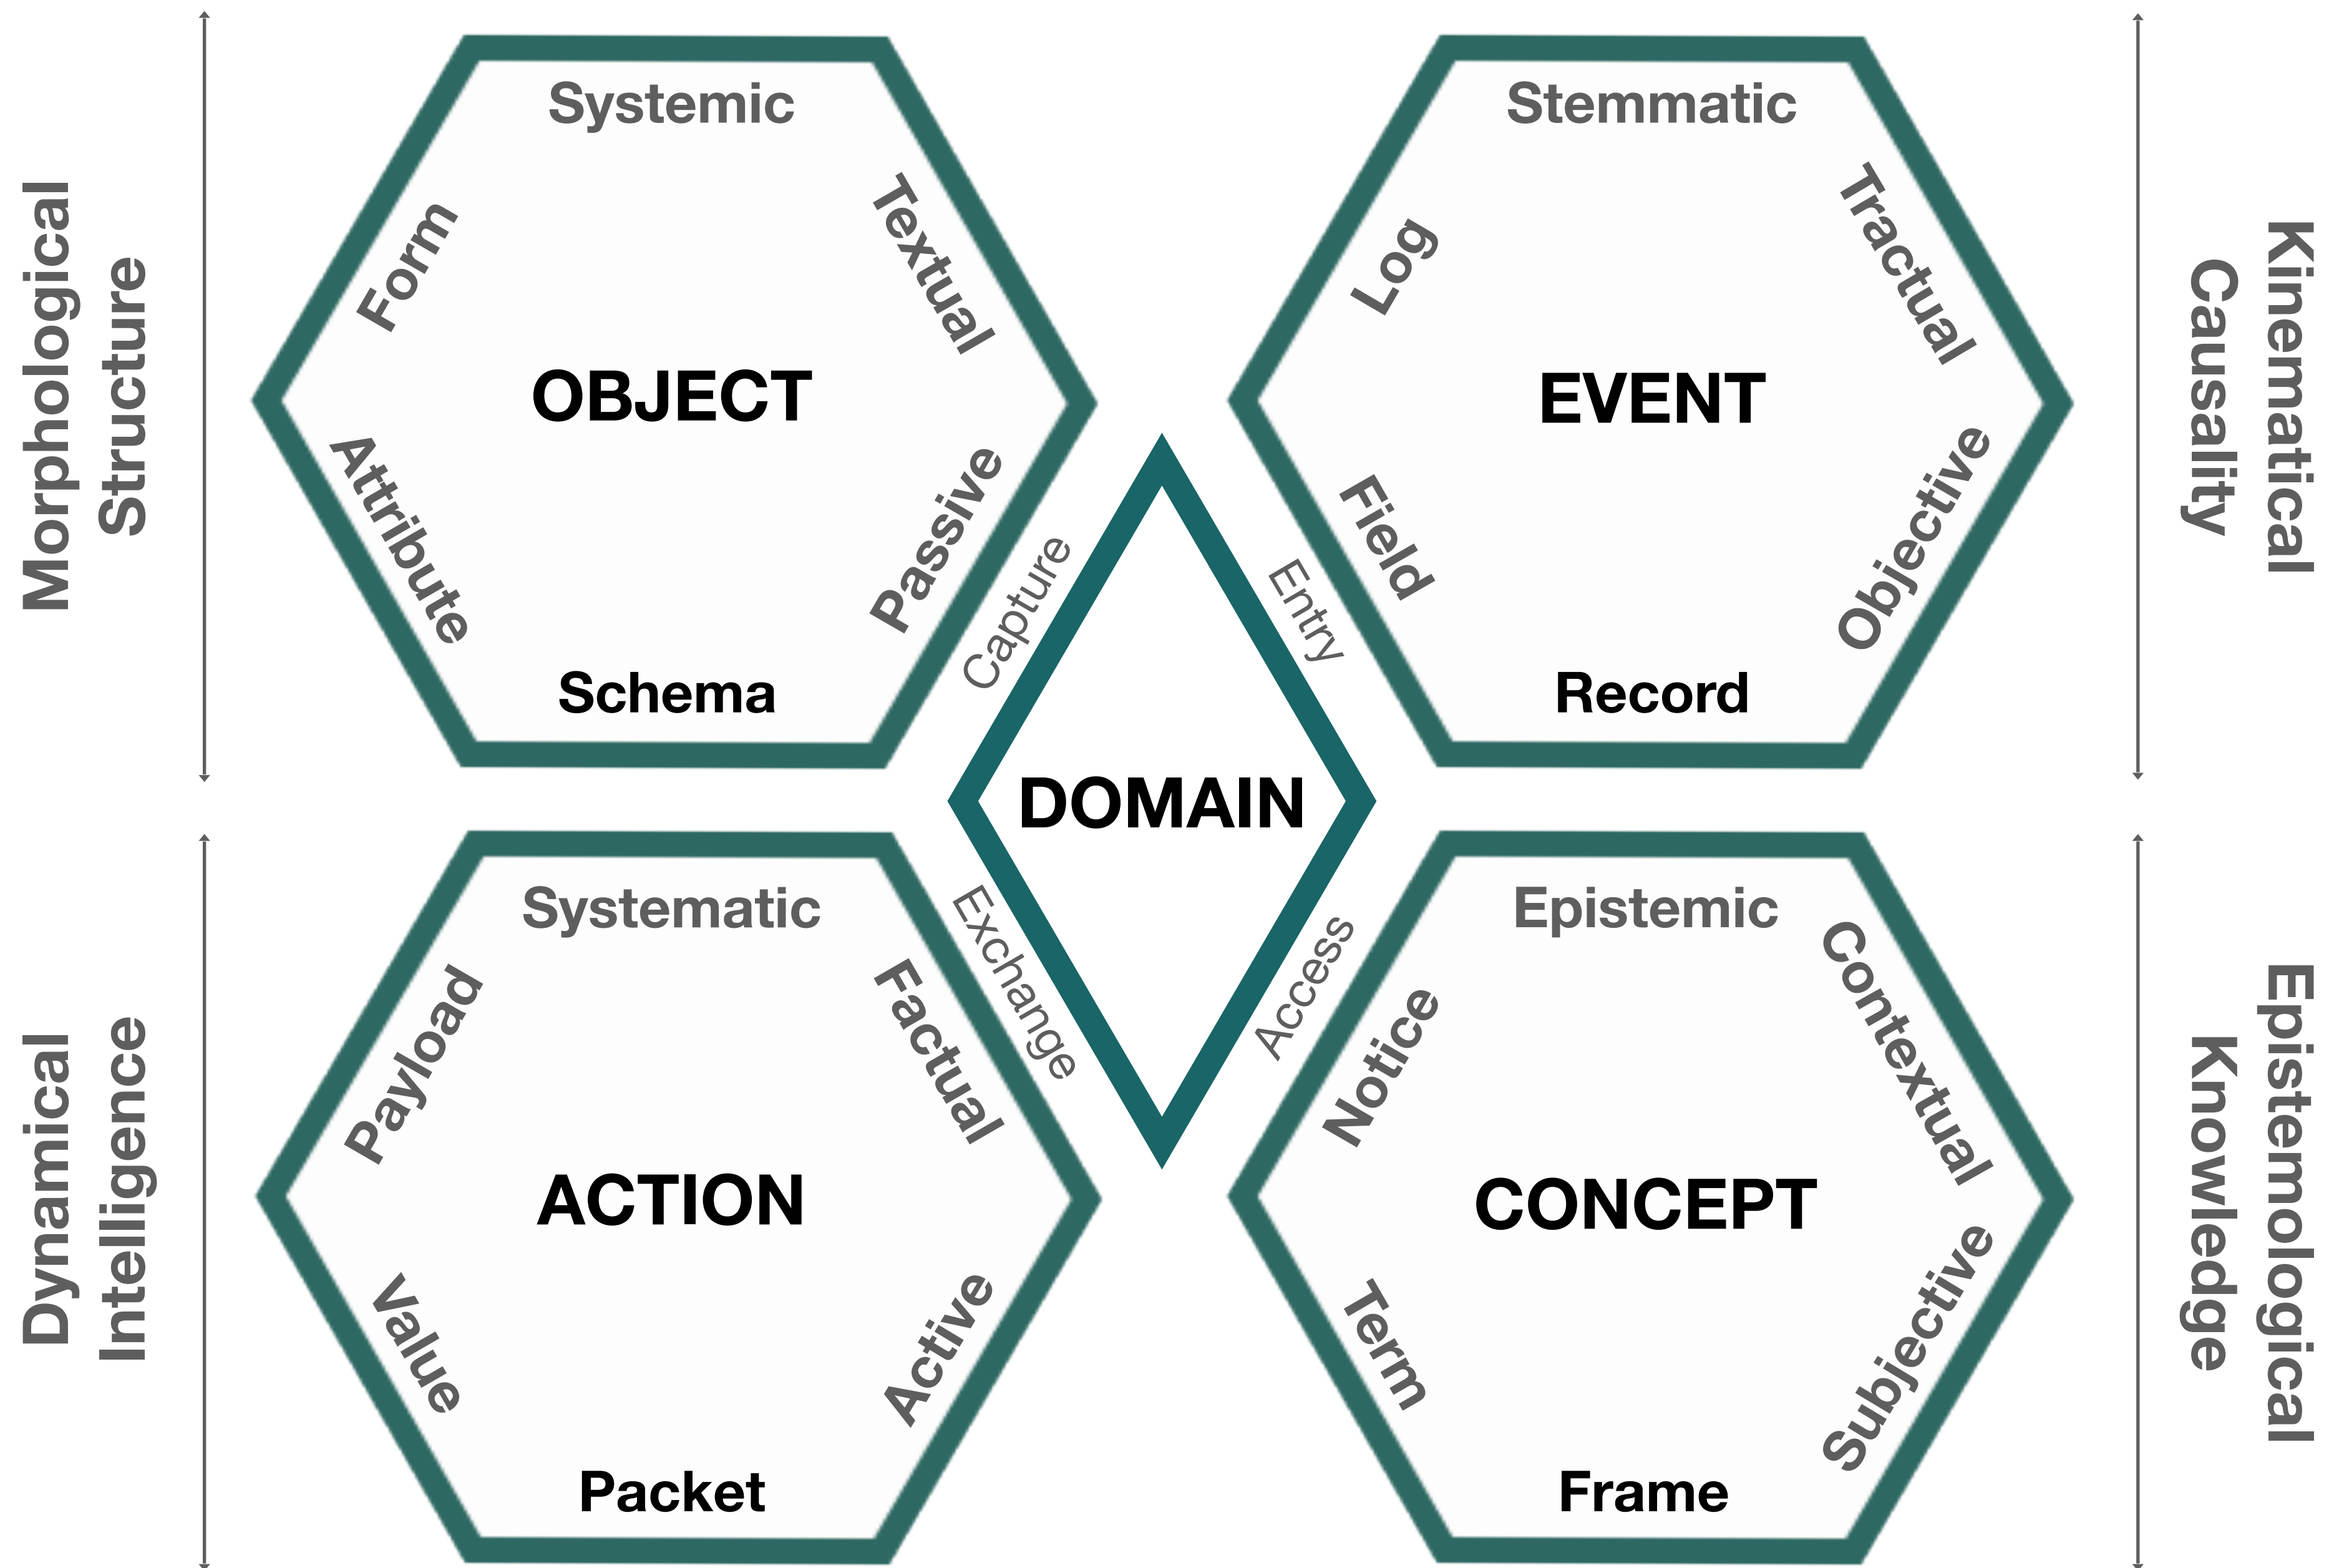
Morphological Structure

Systemic
Form
Textual
OBJECT
Attribute
Passive
Schema

Stemmatic
Log
Tractual
EVENT
Field
Objective
Record

Kinematical Causality

Capture
Entry
DOMAIN
Exchange
Access

Dynamical Intelligence

Systematic
Payload
Factual
ACTION
Value
Active
Packet

Epistemic
Notice
Contextual
CONCEPT
Term
Subjective
Frame

Epistemological Knowledge